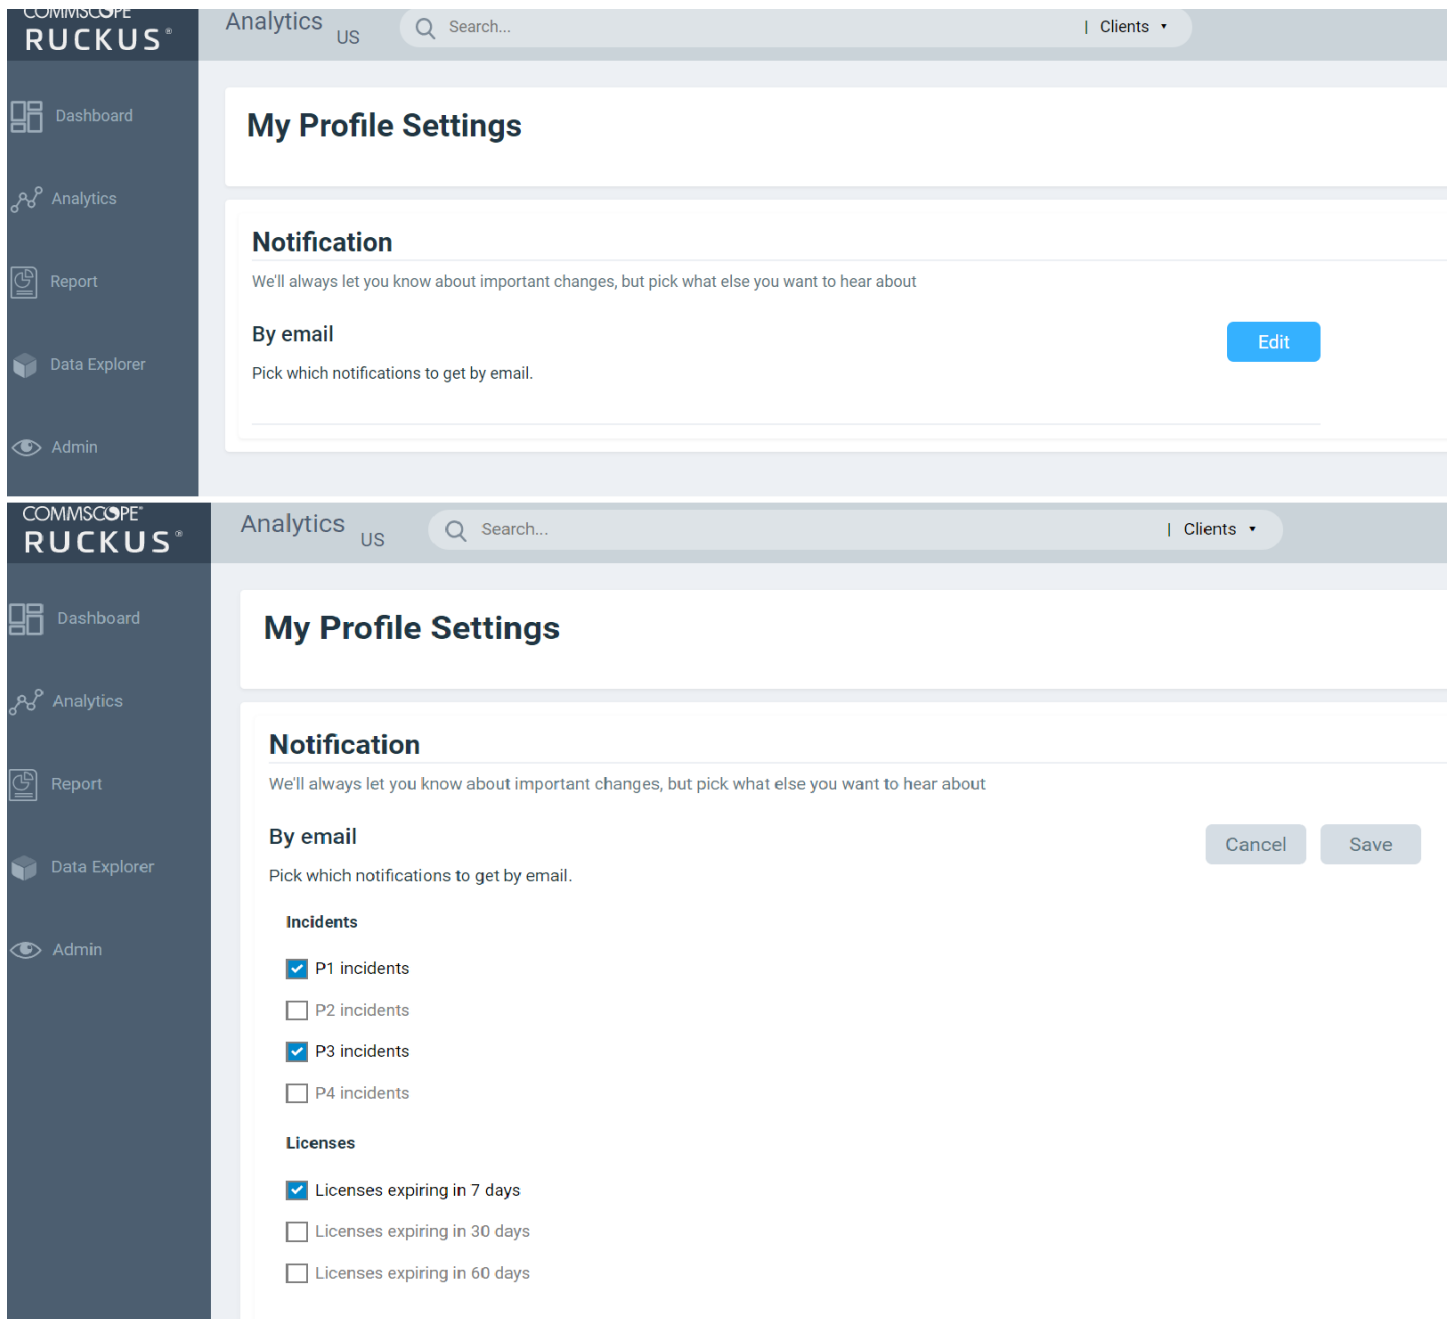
COMMSCOPE
RUCKUS

Analytics US

Search...

Clients

Dashboard

Analytics

Report

Data Explorer

Admin

My Profile Settings

Notification

We'll always let you know about important changes, but pick what else you want to hear about

By email

Edit

Pick which notifications to get by email.

COMMSCOPE
RUCKUS

Analytics US

Search...

Clients

Dashboard

Analytics

Report

Data Explorer

Admin

My Profile Settings

Notification

We'll always let you know about important changes, but pick what else you want to hear about

By email

Cancel

Save

Pick which notifications to get by email.

Incidents

P1 incidents

P2 incidents

P3 incidents

P4 incidents

Licenses

Licenses expiring in 7 days

Licenses expiring in 30 days

Licenses expiring in 60 days